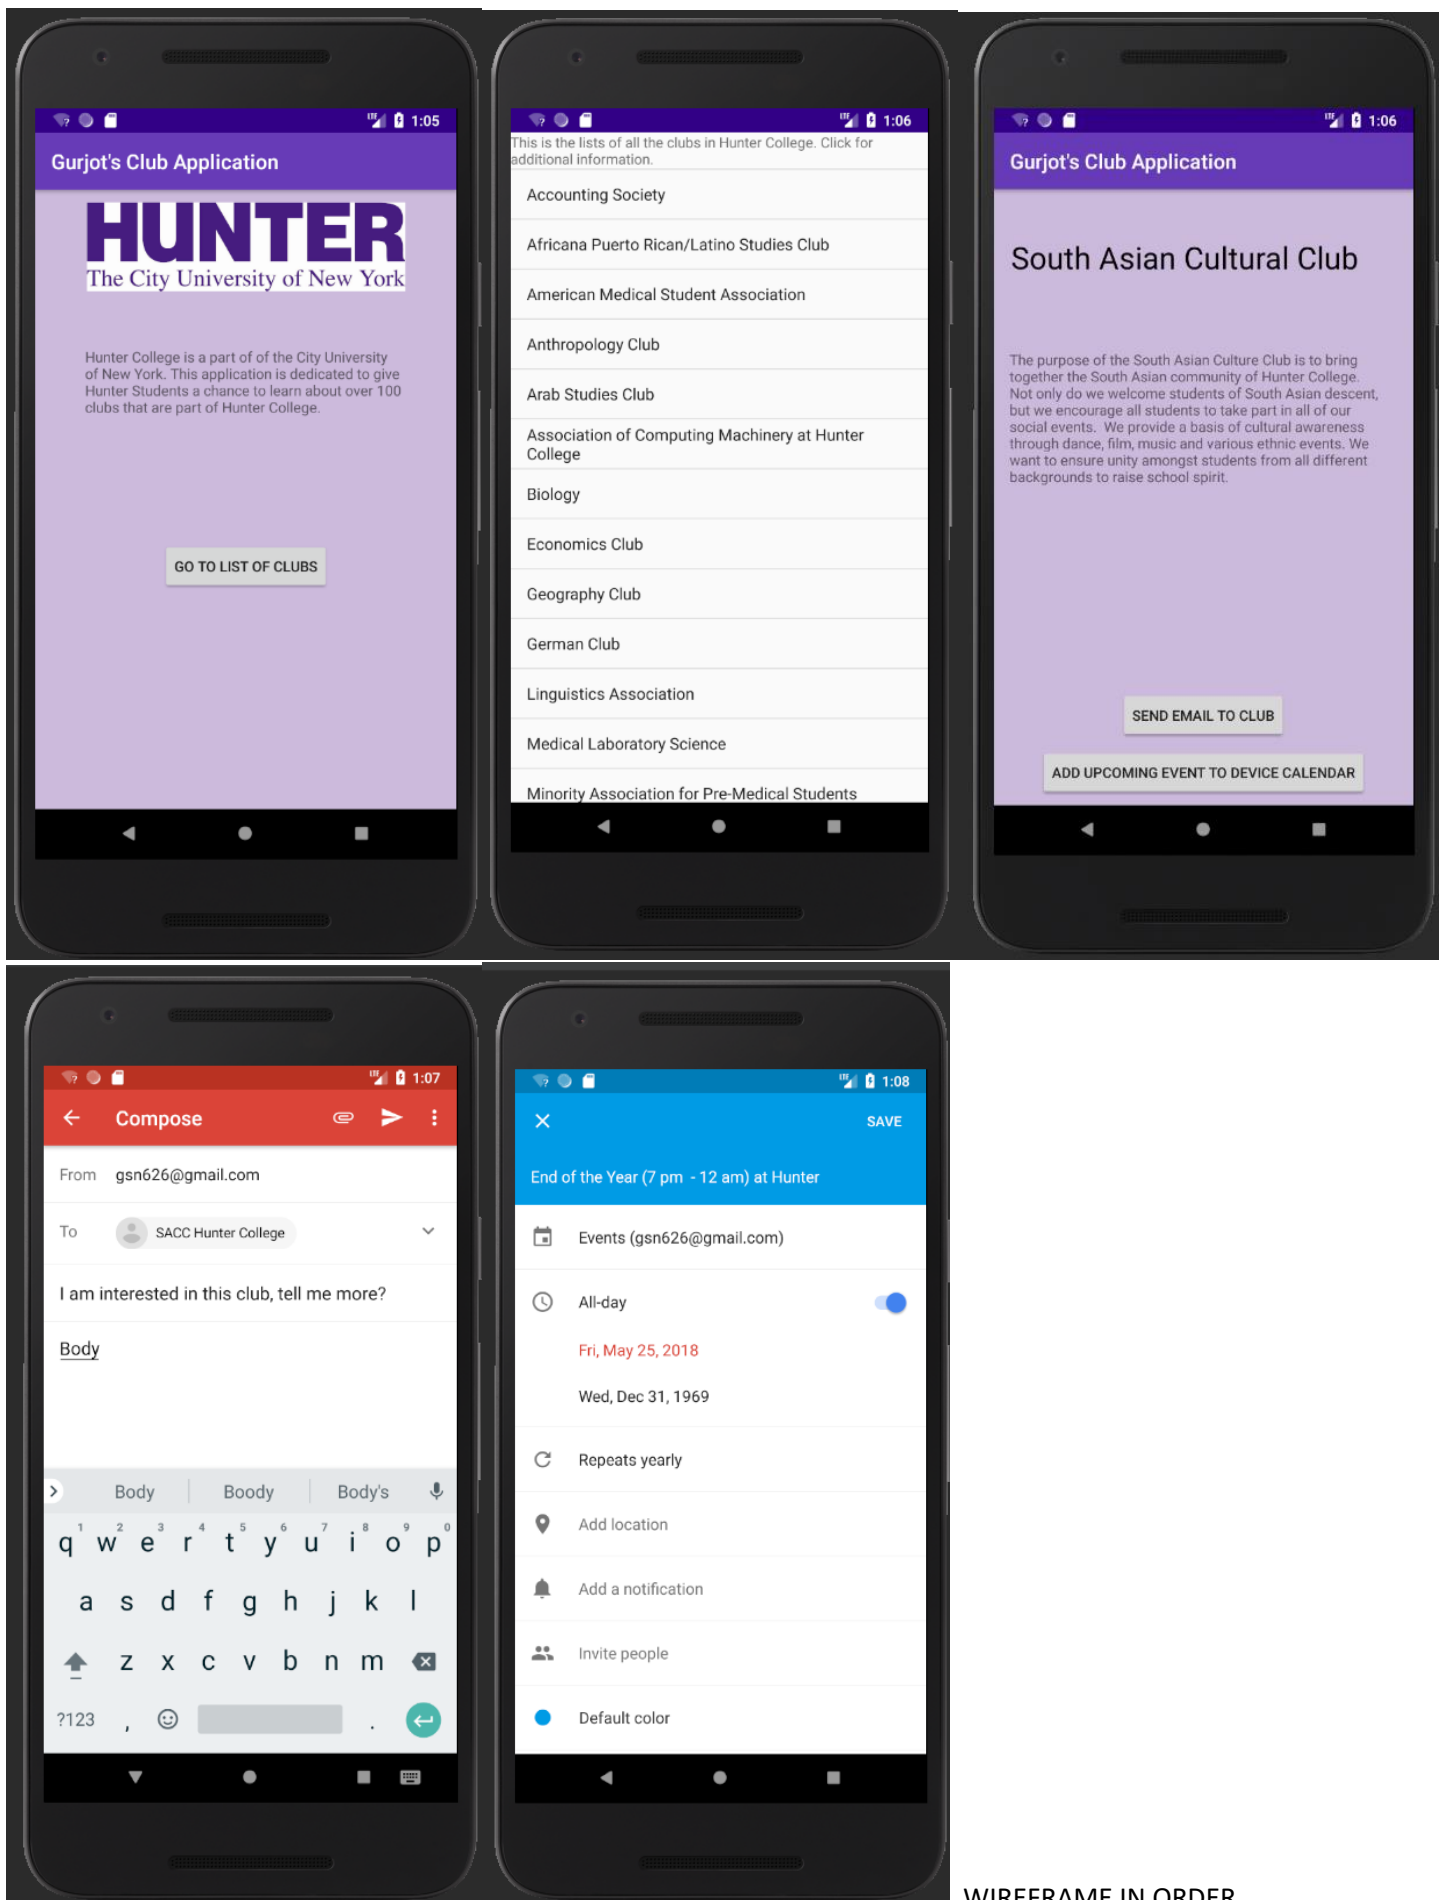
1:05

Gurjot's Club Application

HUNTER
The City University of New York

Hunter College is a part of of the City University of New York. This application is dedicated to give Hunter Students a chance to learn about over 100 clubs that are part of Hunter College.

GO TO LIST OF CLUBS

1:06

This is the lists of all the clubs in Hunter College. Click for additional information.

Accounting Society

Africana Puerto Rican/Latino Studies Club

American Medical Student Association

Anthropology Club

Arab Studies Club

Association of Computing Machinery at Hunter College

Biology

Economics Club

Geography Club

German Club

Linguistics Association

Medical Laboratory Science

Minority Association for Pre-Medical Students

1:06

Gurjot's Club Application

South Asian Cultural Club

The purpose of the South Asian Culture Club is to bring together the South Asian community of Hunter College. Not only do we welcome students of South Asian descent, but we encourage all students to take part in all of our social events. We provide a basis of cultural awareness through dance, film, music and various ethnic events. We want to ensure unity amongst students from all different backgrounds to raise school spirit.

SEND EMAIL TO CLUB

ADD UPCOMING EVENT TO DEVICE CALENDAR

1:07

Compose

From gsn626@gmail.com

To SACC Hunter College

I am interested in this club, tell me more?

Body

Body | Boody | Body's

q w e r t y u i o p
1 2 3 4 5 6 7 8 9 0
a s d f g h j k l
z x c v b n m
?123 , .

1:08

SAVE

End of the Year (7 pm - 12 am) at Hunter

Events (gsn626@gmail.com)

All-day

Fri, May 25, 2018

Wed, Dec 31, 1969

Repeats yearly

Add location

Add a notification

Invite people

Default color

WIREFRAME IN ORDER